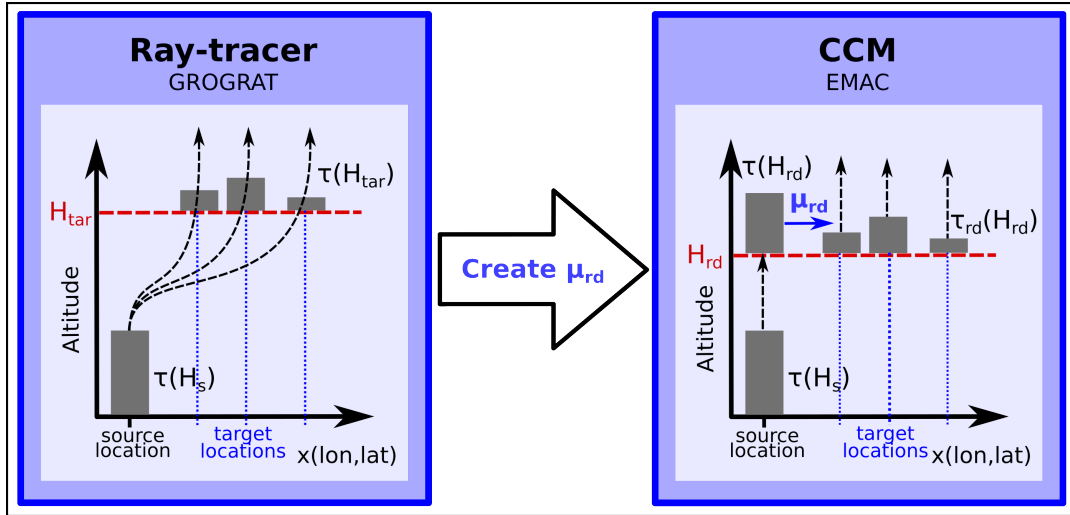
Ray-tracer
GROGRAT

$\tau(H_{tar})$
$H_{tar}$
Altitude
$\tau(H_s)$
source location
target locations
x(lon,lat)

Create $\mu_{rd}$

CCM
EMAC

$\tau(H_{rd})$
$\mu_{rd}$
$\tau_{rd}(H_{rd})$
$H_{rd}$
Altitude
$\tau(H_s)$
source location
target locations
x(lon,lat)